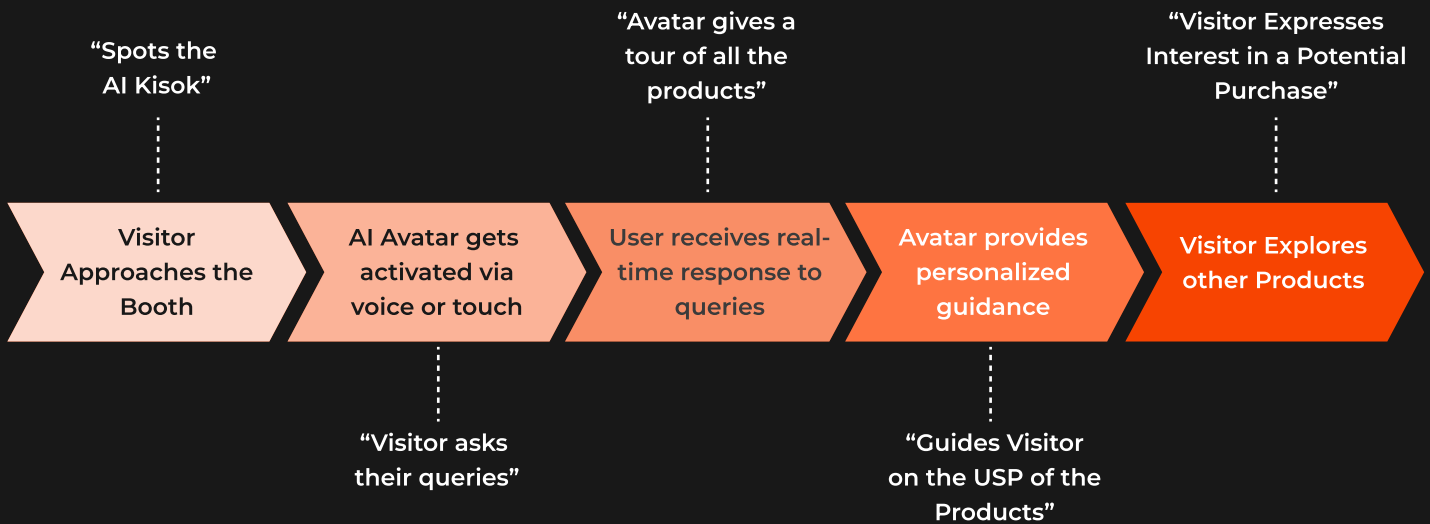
“Spots the AI Kisok”

Visitor Approaches the Booth

AI Avatar gets activated via voice or touch

“Visitor asks their queries”

“Avatar gives a tour of all the products”

User receives real-time response to queries

Avatar provides personalized guidance

“Guides Visitor on the USP of the Products”

“Visitor Expresses Interest in a Potential Purchase”

Visitor Explores other Products